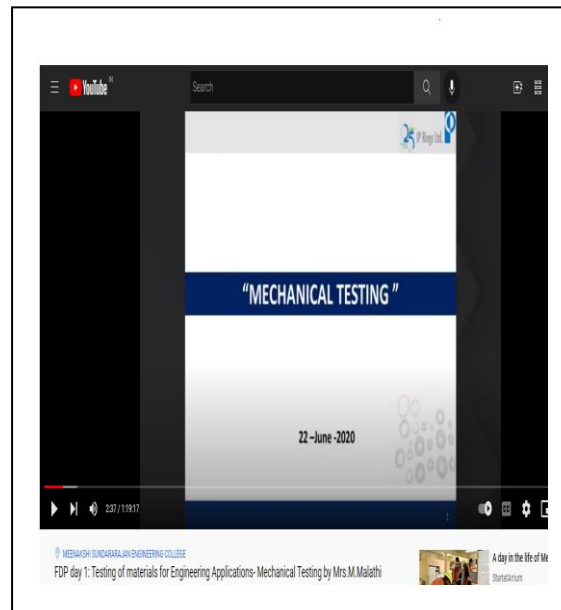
YouTube IN

Search

IP Rings Ltd.

"MECHANICAL TESTING"

22 –June -2020

2:37 / 1:18:17

MEENAKSHI SUNDARARAJAN ENGINEERING COLLEGE

FDP day 1: Testing of materials for Engineering Applications- Mechanical Testing by Mrs.M.Malathi

A day in the life of Me

StartalArium